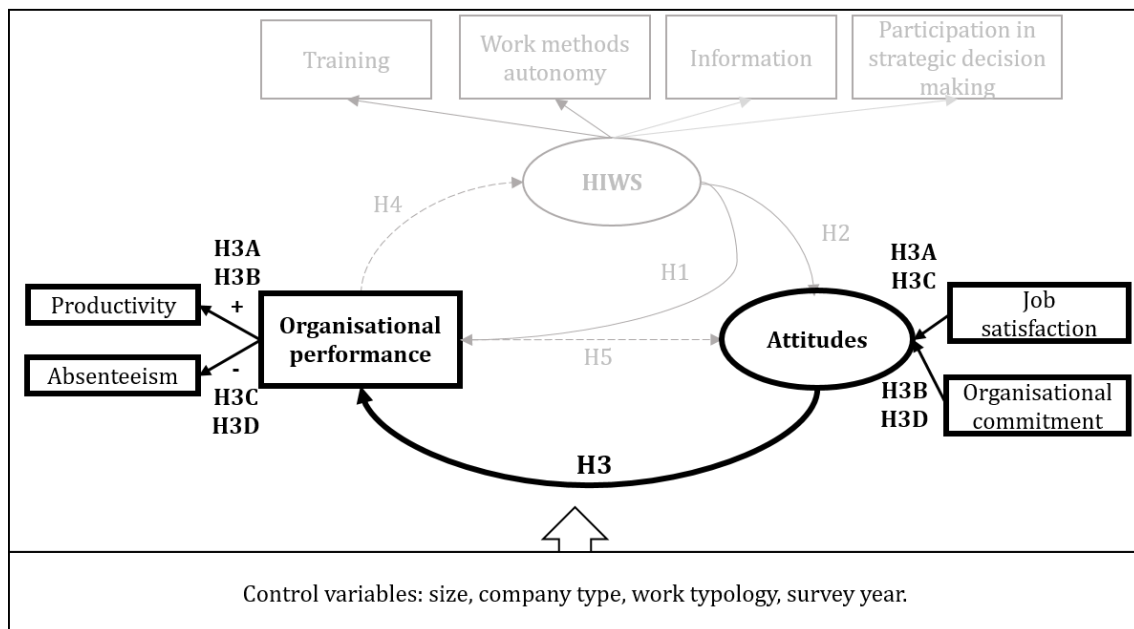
Training

Work methods autonomy

Information

Participation in strategic decision making

HIWS

H4

H2

H1

H3A
H3B
+

Productivity

Organisational performance

Absenteeism

-
H3C
H3D

H5

H3A
H3C

Job satisfaction

Attitudes

H3B
H3D

Organisational commitment

H3

Control variables: size, company type, work typology, survey year.